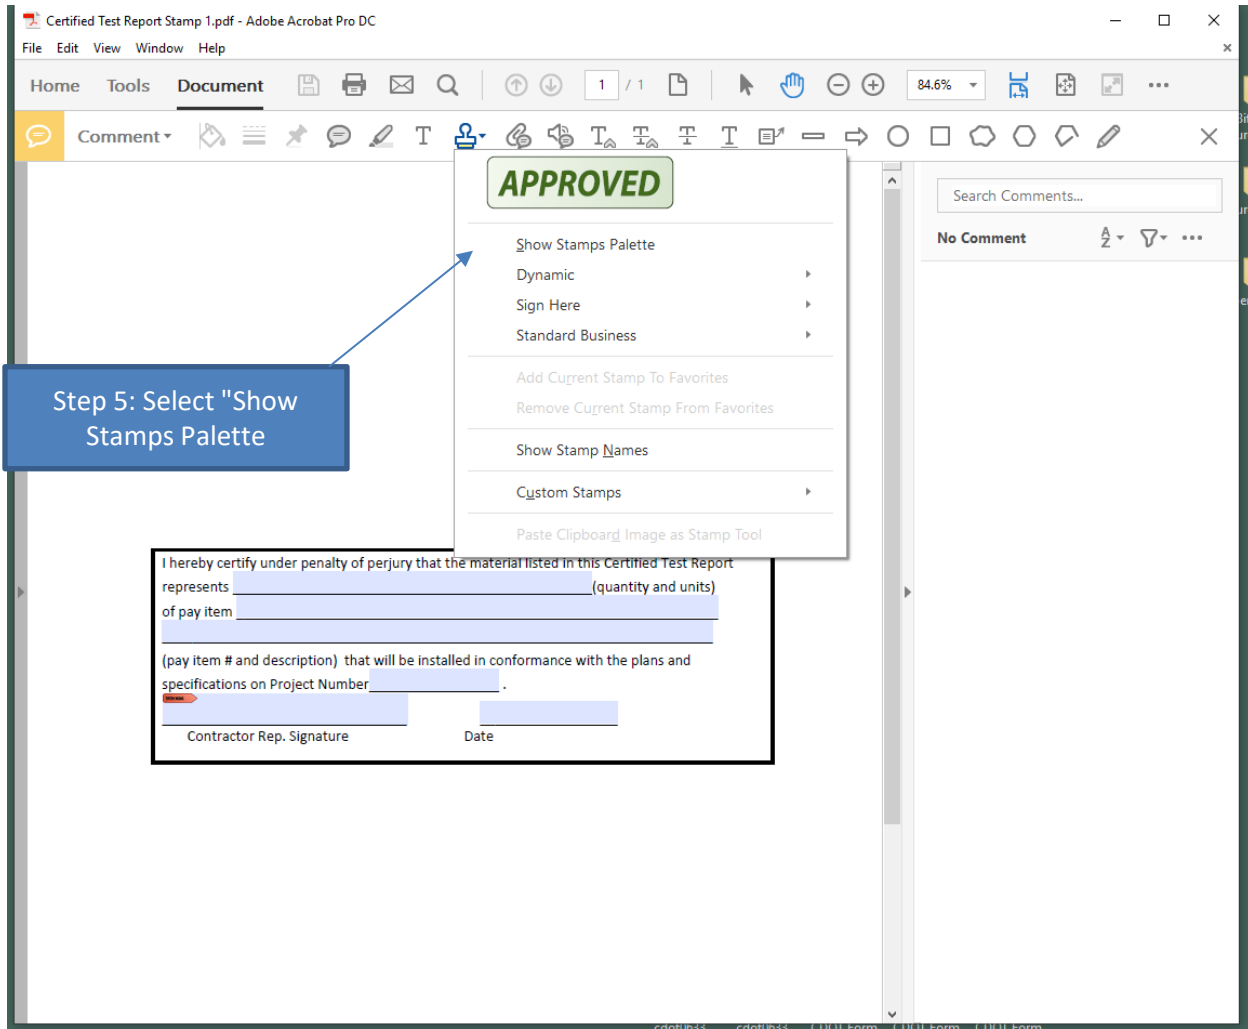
Certified Test Report Stamp 1.pdf - Adobe Acrobat Pro DC

File Edit View Window Help

Home Tools Document

1 / 1

84.6%

Comment

APPROVED

Show Stamps Palette
Dynamic
Sign Here
Standard Business
Add Current Stamp To Favorites
Remove Current Stamp From Favorites
Show Stamp Names
Custom Stamps
Paste Clipboard Image as Stamp Tool

Search Comments...

No Comment

Step 5: Select "Show Stamps Palette

I hereby certify under penalty of perjury that the material listed in this Certified Test Report represents ______________________________________(quantity and units) of pay item ____________________________________________________

(pay item # and description) that will be installed in conformance with the plans and specifications on Project Number______________ .

Contractor Rep. Signature Date